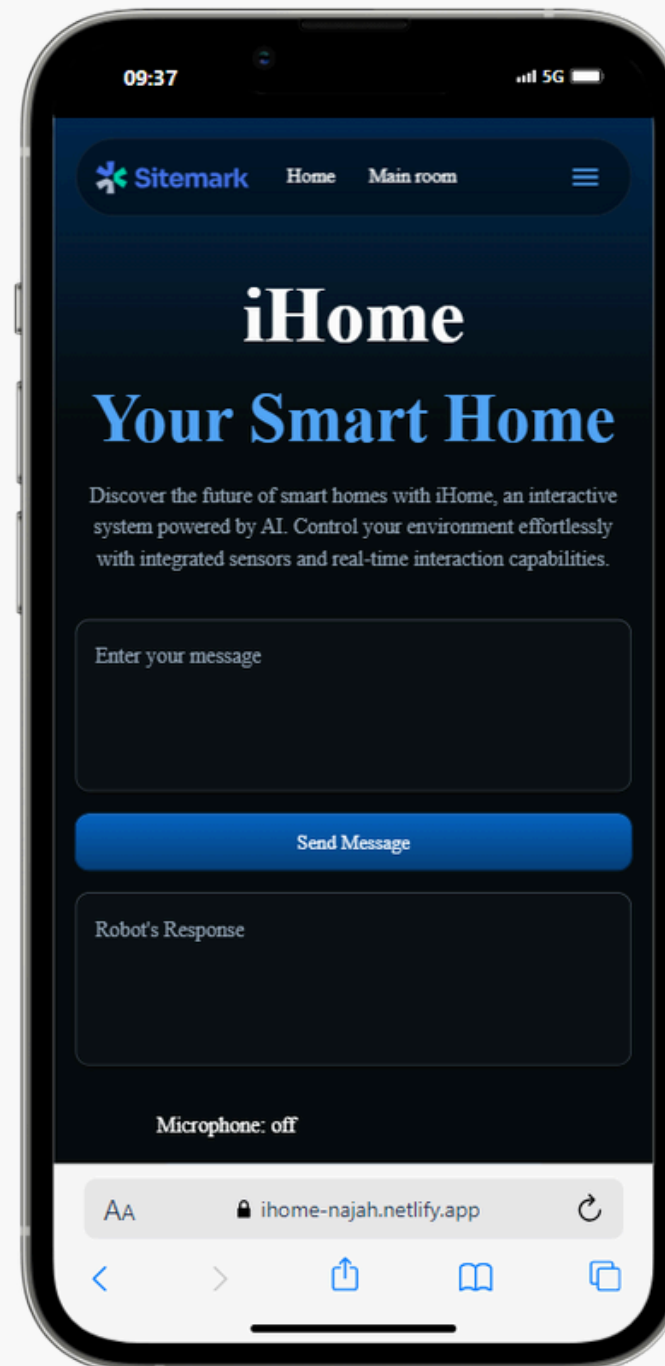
09:37

5G

Sitemark Home Main room

iHome

Your Smart Home

Discover the future of smart homes with iHome, an interactive system powered by AI. Control your environment effortlessly with integrated sensors and real-time interaction capabilities.

Enter your message

Send Message

Robot's Response

Microphone: off

AA ihome-najah.netlify.app